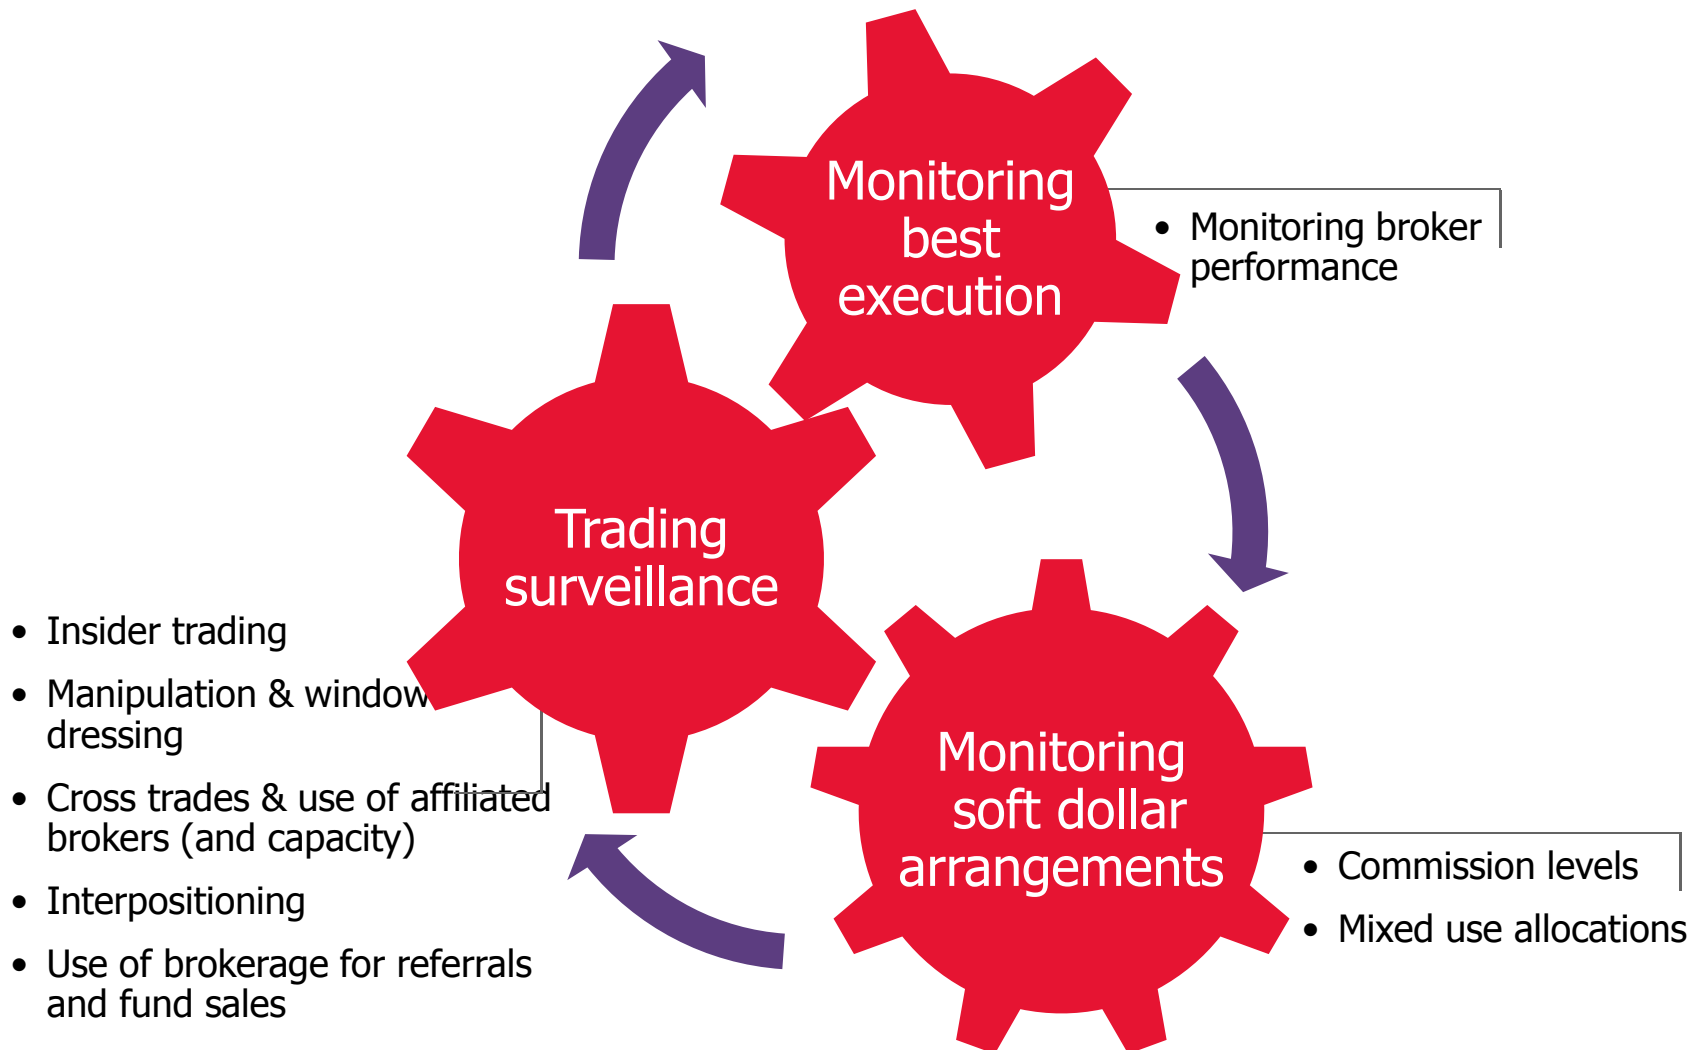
Monitoring best execution

• Monitoring broker performance

Trading surveillance

• Insider trading
• Manipulation & window dressing
• Cross trades & use of affiliated brokers (and capacity)
• Interpositioning
• Use of brokerage for referrals and fund sales

Monitoring soft dollar arrangements

• Commission levels
• Mixed use allocations